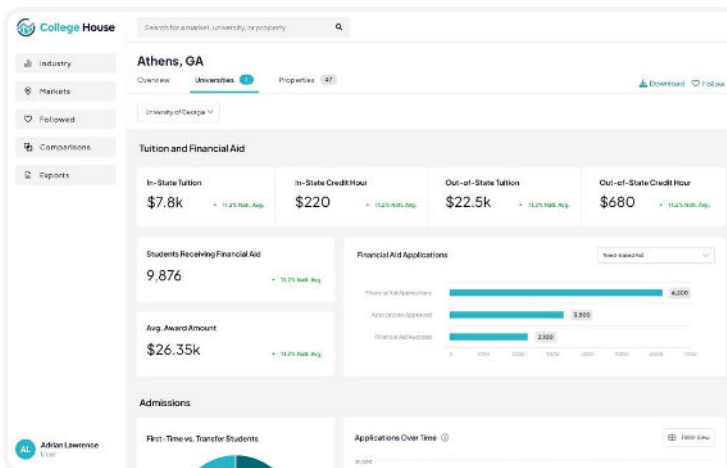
College House

Search for a market, university, or property

Industry

Markets

Followed

Comparisons

Exports

Athens, GA

Overview

Universities 1

Properties 47

Download

Follow

University of Georgia

Tuition and Financial Aid

In-State Tuition

$7.8k

+ 11.2% Natl. Avg.

In-State Credit Hour

$220

+ 11.2% Natl. Avg.

Out-of-State Tuition

$22.5k

+ 11.2% Natl. Avg.

Out-of-State Credit Hour

$680

+ 11.2% Natl. Avg.

Students Receiving Financial Aid

9,876

+ 11.2% Natl. Avg.

Avg. Award Amount

$26.35k

+ 11.2% Natl. Avg.

Financial Aid Applications

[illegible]

Financial Aid Applications

6,200

Applications Approved

3,500

Financial Aid Awarded

2,100

0 1000 2000 3000 4000 5000 6000 7000

Admissions

First-Time vs. Transfer Students

Applications Over Time

Table view

AL

Adrian Lawrence

User